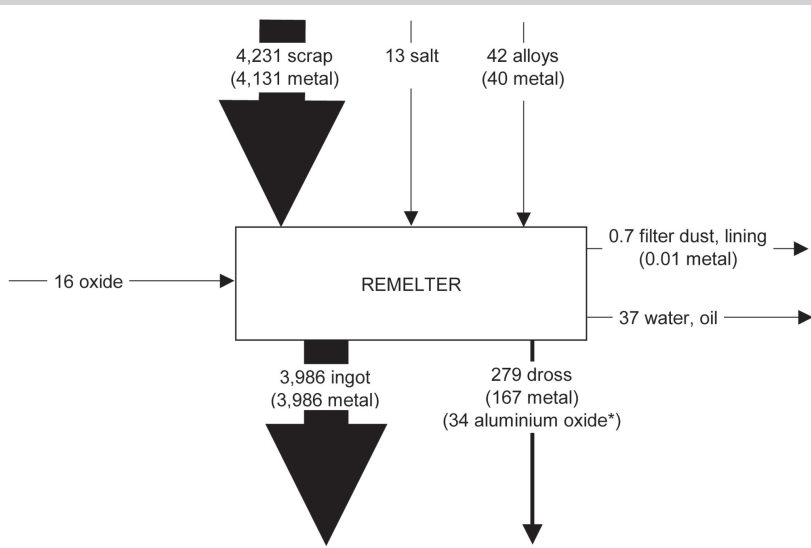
4,231 scrap
(4,131 metal)

13 salt

42 alloys
(40 metal)

0.7 filter dust, lining
(0.01 metal)

16 oxide

REMELTER

37 water, oil

3,986 ingot
(3,986 metal)

279 dross
(167 metal)
(34 aluminium oxide*)